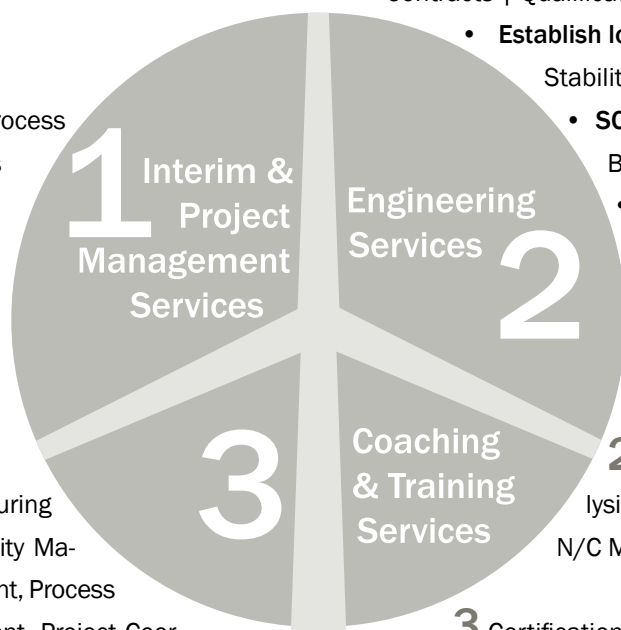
Contracts | Qualificati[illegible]

• Establish lo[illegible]

Stabilit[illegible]

• SO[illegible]

B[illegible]

ocess

s

1 Interim & Project Management Services

Engineering Services 2

3 Coaching & Training Services

2

uring

ity Ma-

nt, Process

lysi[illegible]

N/C M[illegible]

3 Certification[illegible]